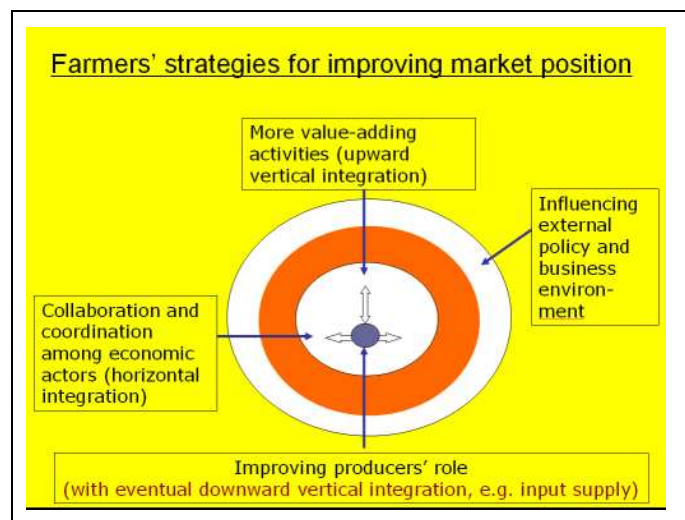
Farmers' strategies for improving market position

More value-adding activities (upward vertical integration)

Influencing external policy and business environment

Collaboration and coordination among economic actors (horizontal integration)

Improving producers' role
(with eventual downward vertical integration, e.g. input supply)